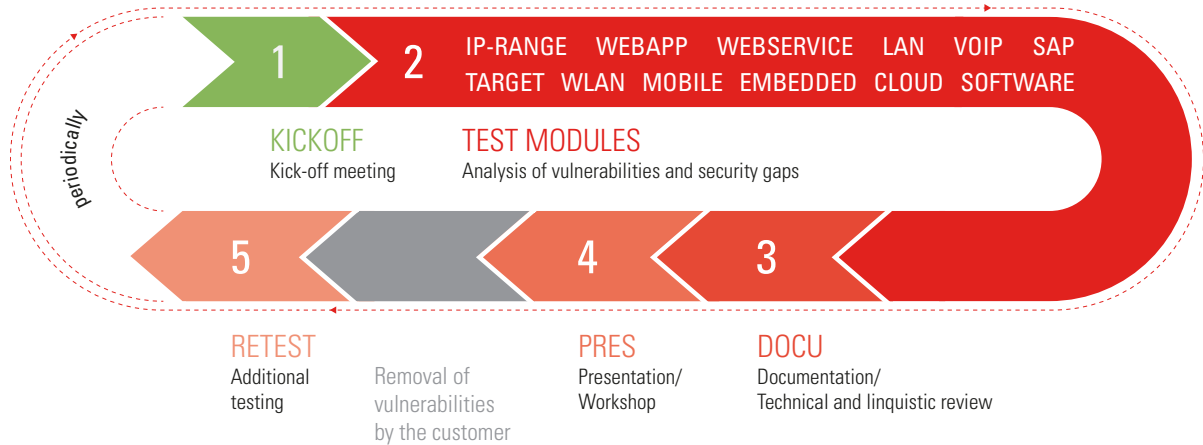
1

2

IP-RANGE WEBAPP WEBSERVICE LAN VOIP SAP
TARGET WLAN MOBILE EMBEDDED CLOUD SOFTWARE

periodically

KICKOFF
Kick-off meeting

TEST MODULES
Analysis of vulnerabilities and security gaps

5

4

3

RETEST
Additional testing

Removal of vulnerabilities by the customer

PRES
Presentation/ Workshop

DOCU
Documentation/ Technical and linquistic review